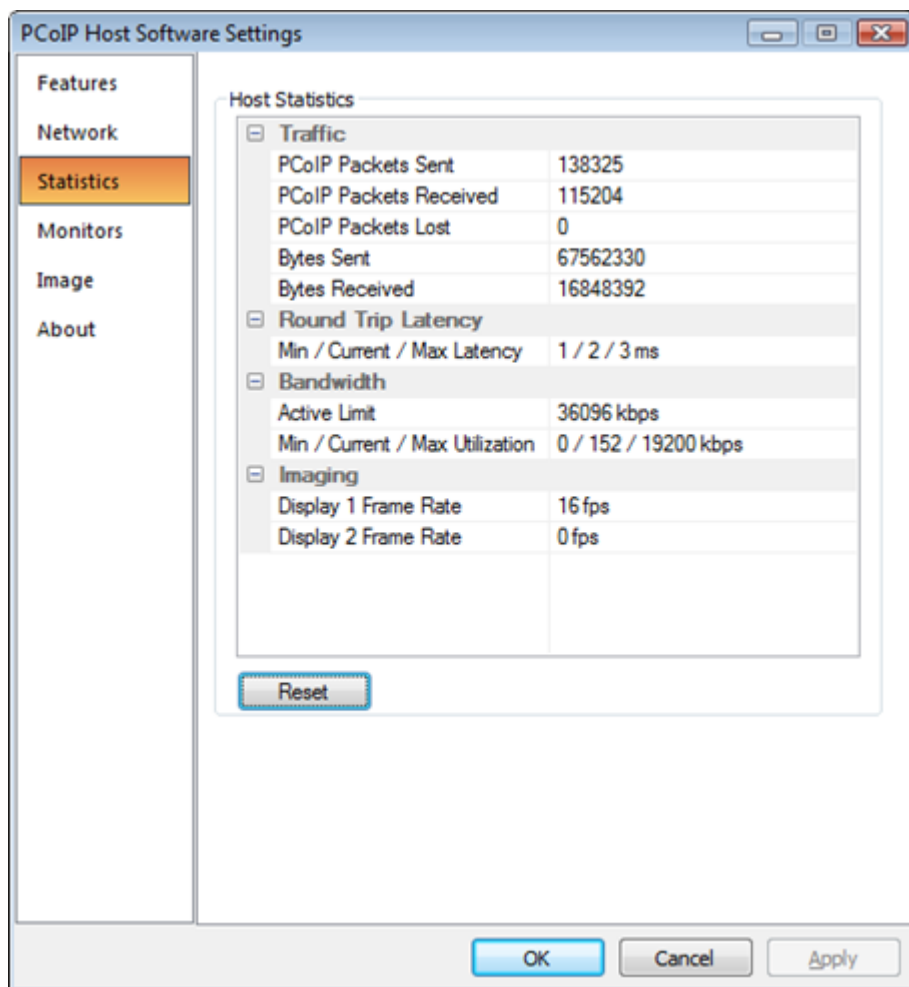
PCoIP Host Software Settings

Features
Network
Statistics
Monitors
Image
About

Host Statistics

⊟ Traffic

| | |
|---|---|
| PCoIP Packets Sent | 138325 |
| PCoIP Packets Received | 115204 |
| PCoIP Packets Lost | 0 |
| Bytes Sent | 67562330 |
| Bytes Received | 16848392 |

⊟ Round Trip Latency

| | |
|---|---|
| Min / Current / Max Latency | 1 / 2 / 3 ms |

⊟ Bandwidth

| | |
|---|---|
| Active Limit | 36096 kbps |
| Min / Current / Max Utilization | 0 / 152 / 19200 kbps |

⊟ Imaging

| | |
|---|---|
| Display 1 Frame Rate | 16 fps |
| Display 2 Frame Rate | 0 fps |

Reset

OK
Cancel
Apply